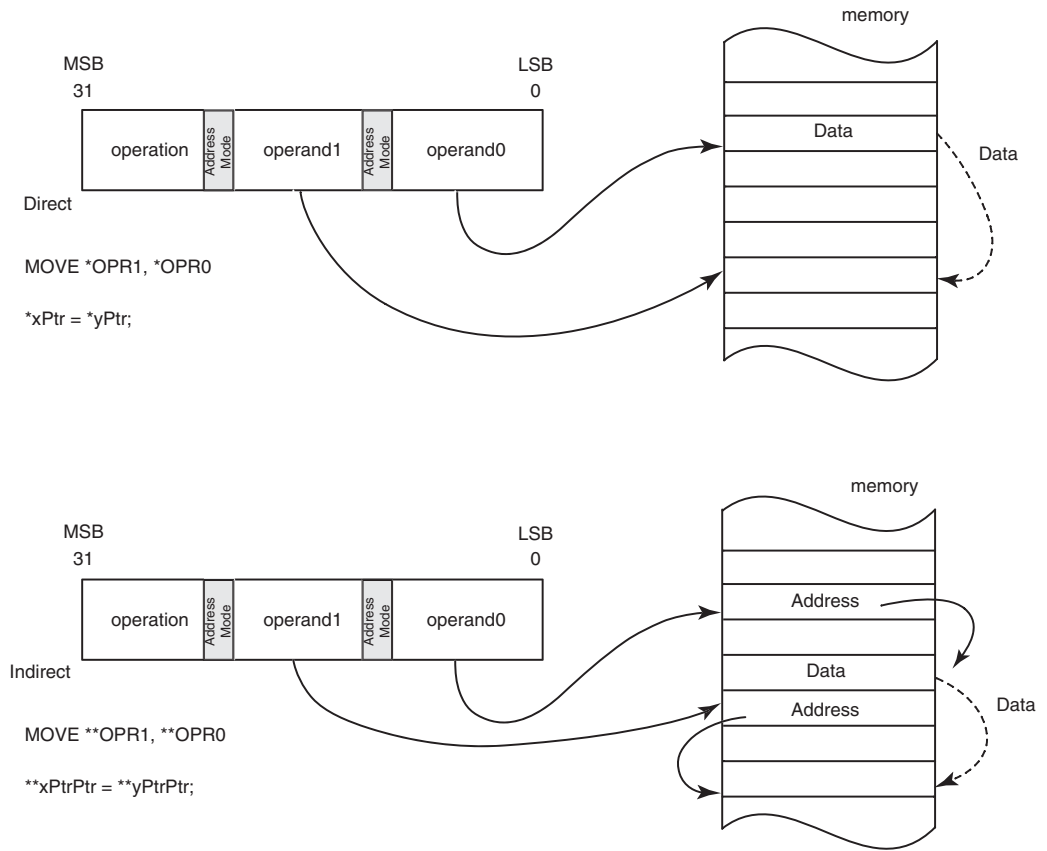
memory

MSB
31

LSB
0

| operation | Address Mode | operand1 | Address Mode | operand0 |
|---|---|---|---|---|

Data

Data

Direct

MOVE *OPR1, *OPR0

*xPtr = *yPtr;

memory

MSB
31

LSB
0

| operation | Address Mode | operand1 | Address Mode | operand0 |
|---|---|---|---|---|

Address

Data

Address

Data

Indirect

MOVE **OPR1, **OPR0

**xPtrPtr = **yPtrPtr;